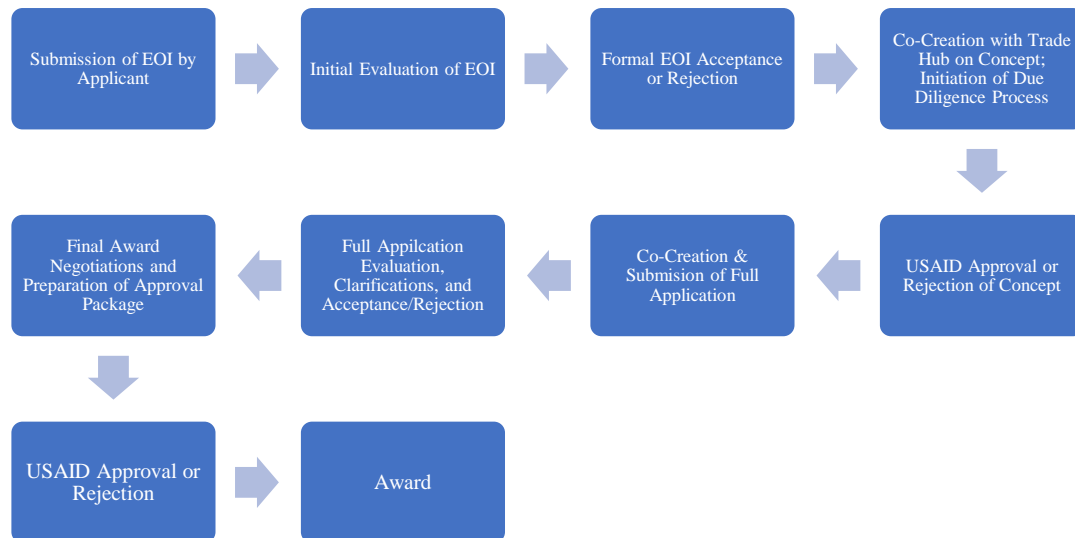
Submission of EOI by Applicant

Initial Evaluation of EOI

Formal EOI Acceptance or Rejection

Co-Creation with Trade Hub on Concept; Initiation of Due Diligence Process

USAID Approval or Rejection of Concept

Co-Creation & Submision of Full Application

Full Appilcation Evaluation, Clarifications, and Acceptance/Rejection

Final Award Negotiations and Preparation of Approval Package

USAID Approval or Rejection

Award